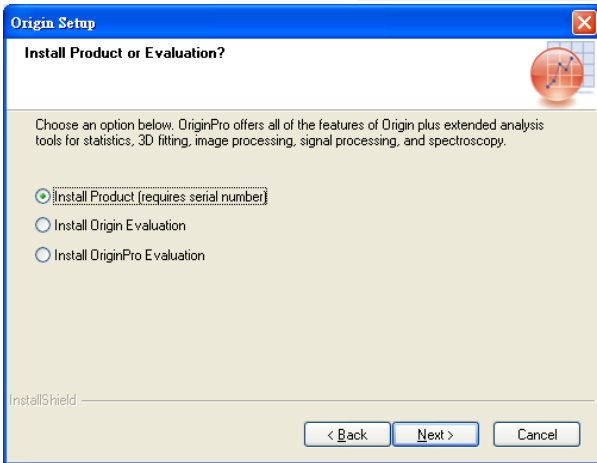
Origin Setup

Install Product or Evaluation?

Choose an option below. OriginPro offers all of the features of Origin plus extended analysis tools for statistics, 3D fitting, image processing, signal processing, and spectroscopy.

Install Product (requires serial number)

Install Origin Evaluation

Install OriginPro Evaluation

InstallShield

< Back

Next >

Cancel